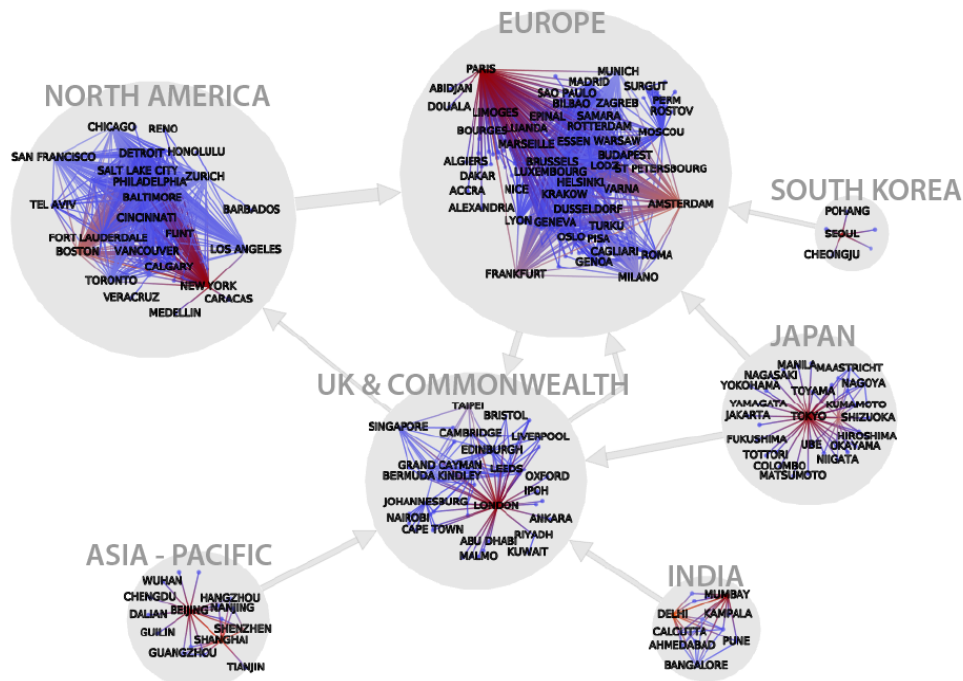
EUROPE

NORTH AMERICA

CHICAGO RENO
SAN FRANCISCO
DETROIT HONOLULU
SALT LAKE CITY
PHILADELPHIA ZURICH
BALTIMORE
TEL AVIV
BARBADOS
CINCINNATI
FORT LAUDERDALE FLINT
BOSTON VANCOUVER LOS ANGELES
CALGARY
TORONTO
NEW YORK
VERACRUZ CARACAS
MEDELLIN

PARIS MUNICH
ABIDJAN MADRID SURGUT
DOUALA SAO PAULO PERM
BILBAO ZAGREB ROSTOV
LIMOGES EPINAL SAMARA
BOURGES LUANDA ROTTERDAM MOSCOU
MARSEILLE ESSEN WARSAW
ALGIERS BRUSSELS BUDAPEST
DAKAR LUXEMBOURG LODZ ST PETERSBOURG
ACCRA NICE KRAKOW HELSINKI VARNA
ALEXANDRIA DUSSELDORF AMSTERDAM
LYON GENEVA TURKU
OSLO PISA
CAGLIARI ROMA
GENOA
FRANKFURT MILANO

SOUTH KOREA
POHANG
SEOUL
CHEONGJU

JAPAN
MANILA MAASTRICHT
NAGASAKI NAGOYA
YOKOHAMA TOYAMA
YAMAGATA KUMAMOTO
JAKARTA TOKYO SHIZUOKA
FUKUSHIMA HIROSHIMA
TOTTORI UBE OKAYAMA
COLOMBO NIIGATA
MATSUMOTO

UK & COMMONWEALTH
TAIPEI
BRISTOL
SINGAPORE
CAMBRIDGE LIVERPOOL
EDINBURGH
GRAND CAYMAN LEEDS
BERMUDA KINDLEY
OXFORD
IPOH
JOHANNESBURG LONDON
NAIROBI ANKARA
CAPE TOWN
RIYADH
ABU DHABI
MALMO KUWAIT

ASIA - PACIFIC
WUHAN
CHENGDU HANGZHOU
DALIAN BEIJING NANJING
GUILIN SHENZHEN
SHANGHAI
GUANGZHOU
TIANJIN

INDIA
MUMBAY
DELHI KAMPALA
CALCUTTA
AHMEDABAD PUNE
BANGALORE